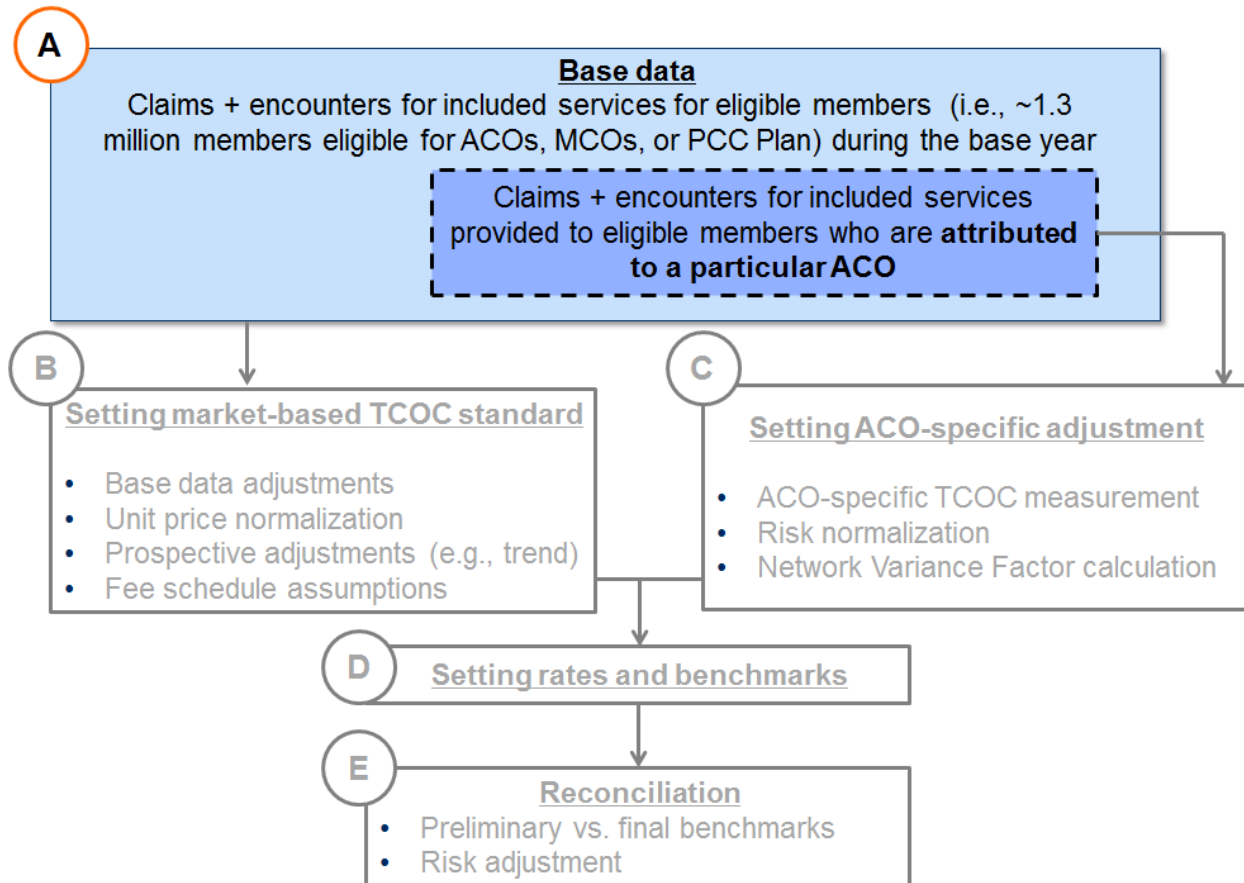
A

Base data

Claims + encounters for included services for eligible members (i.e., ~1.3 million members eligible for ACOs, MCOs, or PCC Plan) during the base year

Claims + encounters for included services provided to eligible members who are attributed to a particular ACO

B

Setting market-based TCOC standard

- Base data adjustments
- Unit price normalization
- Prospective adjustments (e.g., trend)
- Fee schedule assumptions

C

Setting ACO-specific adjustment

- ACO-specific TCOC measurement
- Risk normalization
- Network Variance Factor calculation

D

Setting rates and benchmarks

E

Reconciliation

- Preliminary vs. final benchmarks
- Risk adjustment